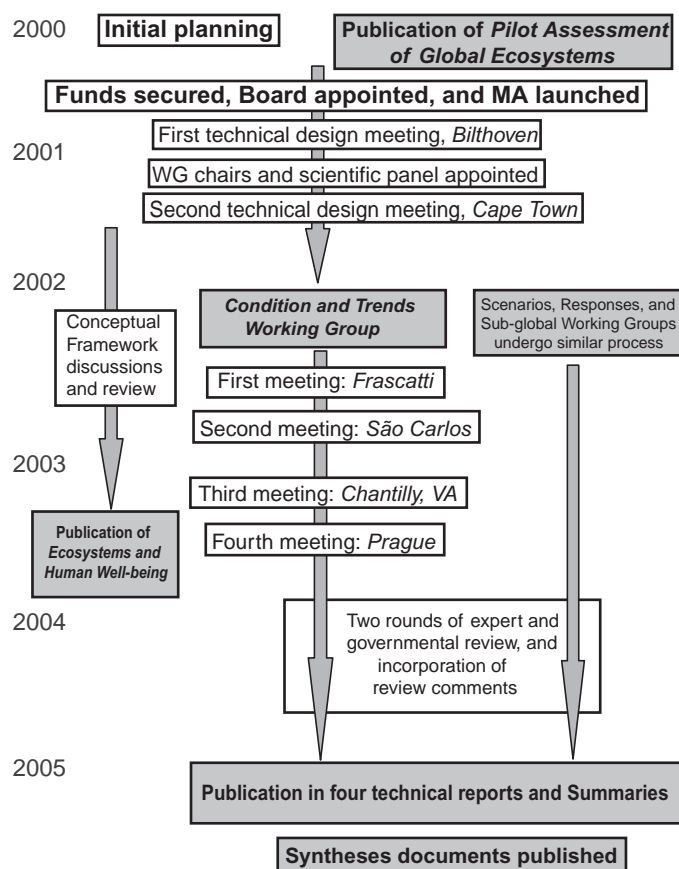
2000

Initial planning

Publication of *Pilot Assessment of Global Ecosystems*

Funds secured, Board appointed, and MA launched

First technical design meeting, *Bilthoven*

2001

WG chairs and scientific panel appointed

Second technical design meeting, *Cape Town*

2002

Conceptual Framework discussions and review

*Condition and Trends Working Group*

Scenarios, Responses, and Sub-global Working Groups undergo similar process

First meeting: *Frascatti*

Second meeting: *São Carlos*

2003

Third meeting: *Chantilly, VA*

Publication of *Ecosystems and Human Well-being*

Fourth meeting: *Prague*

2004

Two rounds of expert and governmental review, and incorporation of review comments

2005

Publication in four technical reports and Summaries

Syntheses documents published